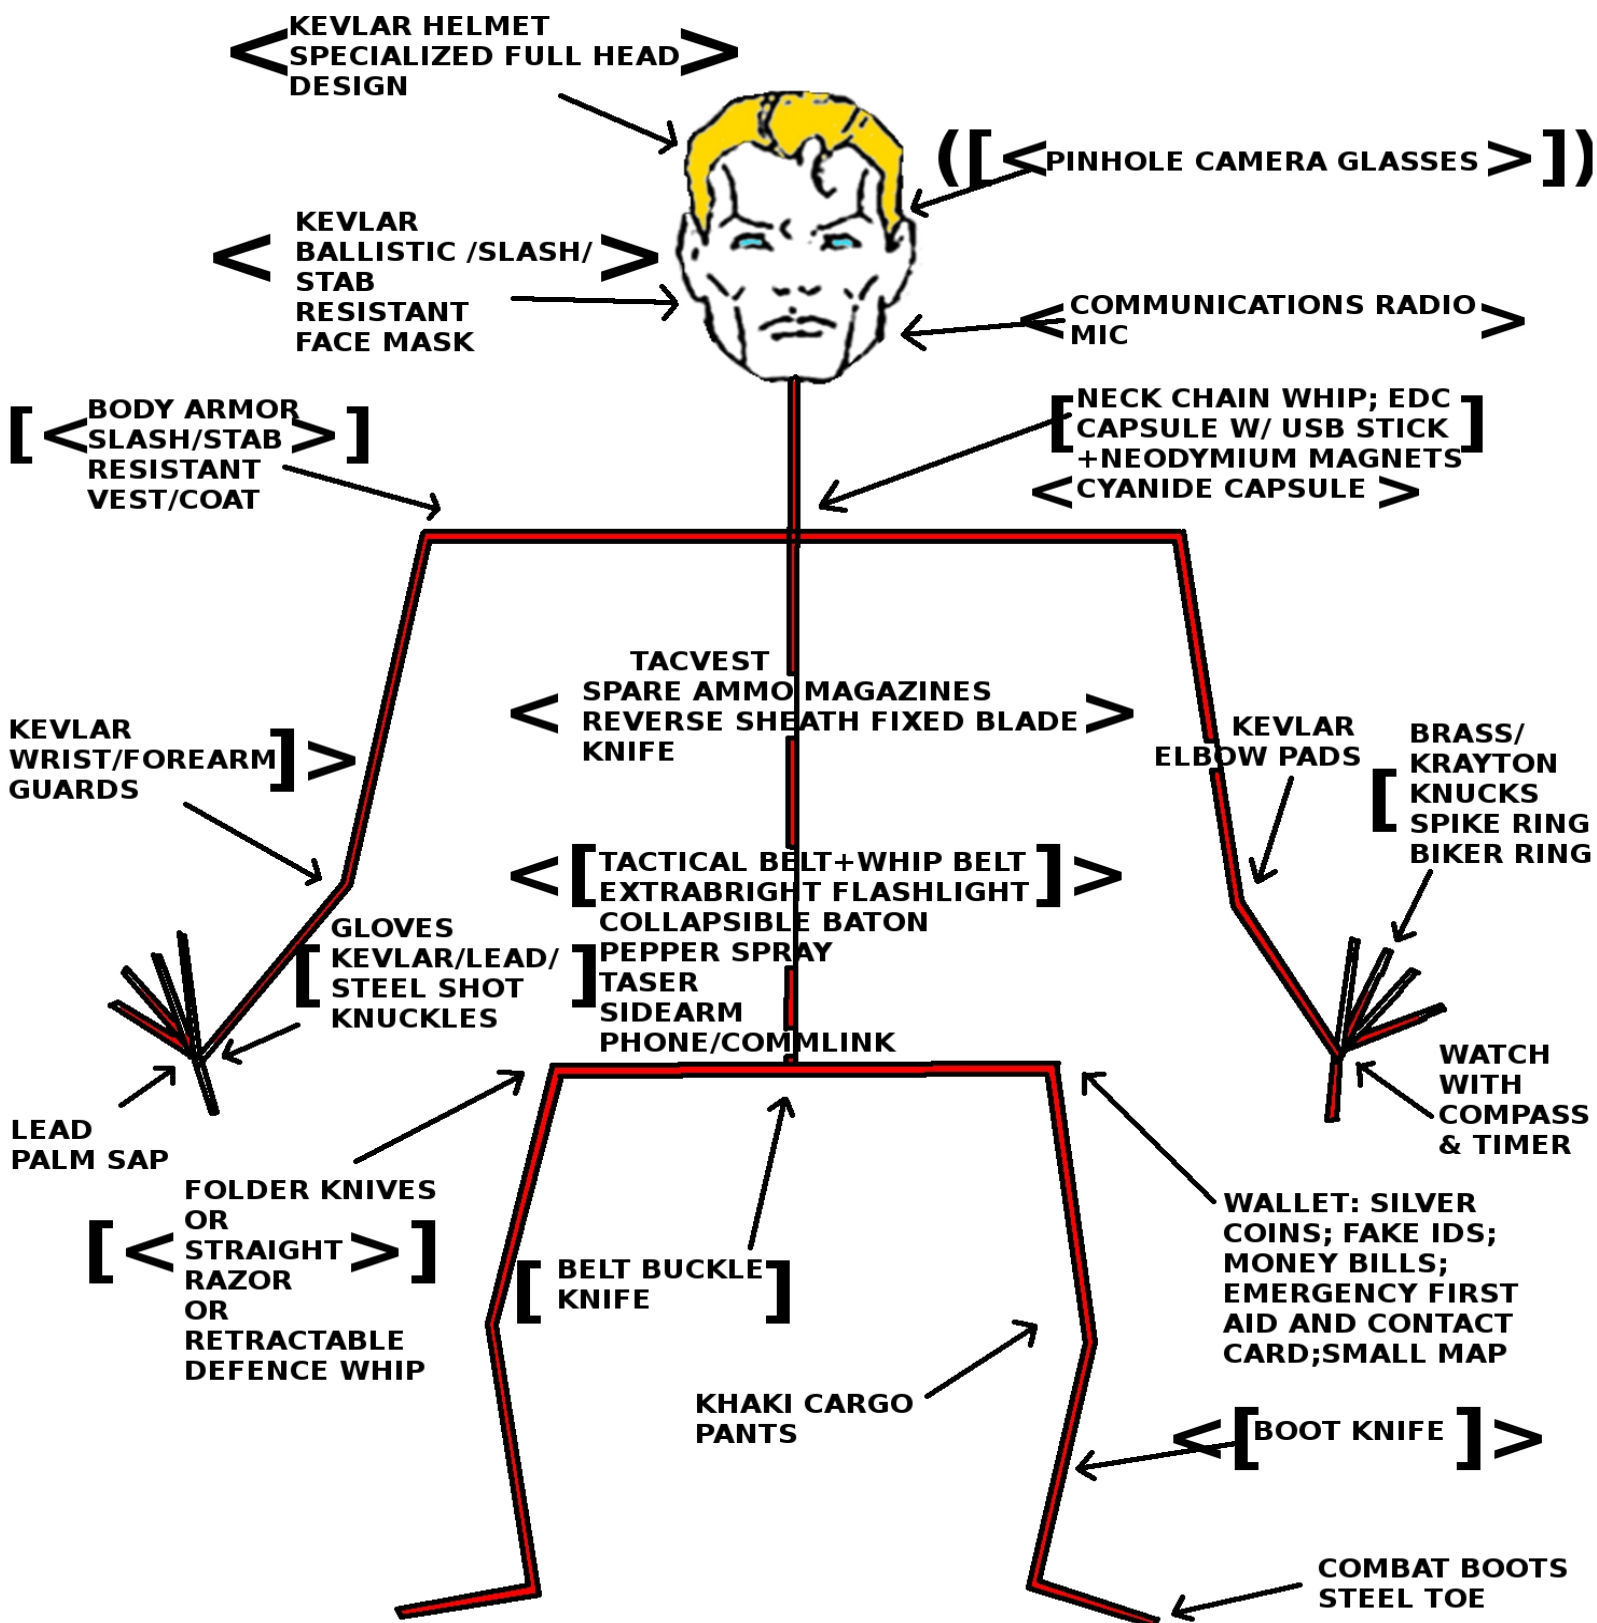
<KEVLAR HELMET SPECIALIZED FULL HEAD DESIGN>

([<PINHOLE CAMERA GLASSES>])

< KEVLAR BALLISTIC /SLASH/ STAB RESISTANT FACE MASK >

<COMMUNICATIONS RADIO MIC>

[<BODY ARMOR SLASH/STAB> RESISTANT VEST/COAT]

[NECK CHAIN WHIP; EDC CAPSULE W/ USB STICK +NEODYMIUM MAGNETS]
<CYANIDE CAPSULE >

TACVEST
< SPARE AMMO MAGAZINES REVERSE SHEATH FIXED BLADE KNIFE >

KEVLAR WRIST/FOREARM] > GUARDS

KEVLAR ELBOW PADS

[ BRASS/ KRAYTON KNUCKS SPIKE RING BIKER RING

<[TACTICAL BELT+WHIP BELT EXTRABRIGHT FLASHLIGHT]> COLLAPSIBLE BATON PEPPER SPRAY TASER SIDEARM PHONE/COMMLINK

[ GLOVES KEVLAR/LEAD/ STEEL SHOT KNUCKLES ]

LEAD PALM SAP

WATCH WITH COMPASS & TIMER

FOLDER KNIVES OR
[< STRAIGHT RAZOR > ]
OR RETRACTABLE DEFENCE WHIP

[ BELT BUCKLE KNIFE ]

WALLET: SILVER COINS; FAKE IDS; MONEY BILLS; EMERGENCY FIRST AID AND CONTACT CARD;SMALL MAP

KHAKI CARGO PANTS

<[BOOT KNIFE ]>

COMBAT BOOTS STEEL TOE